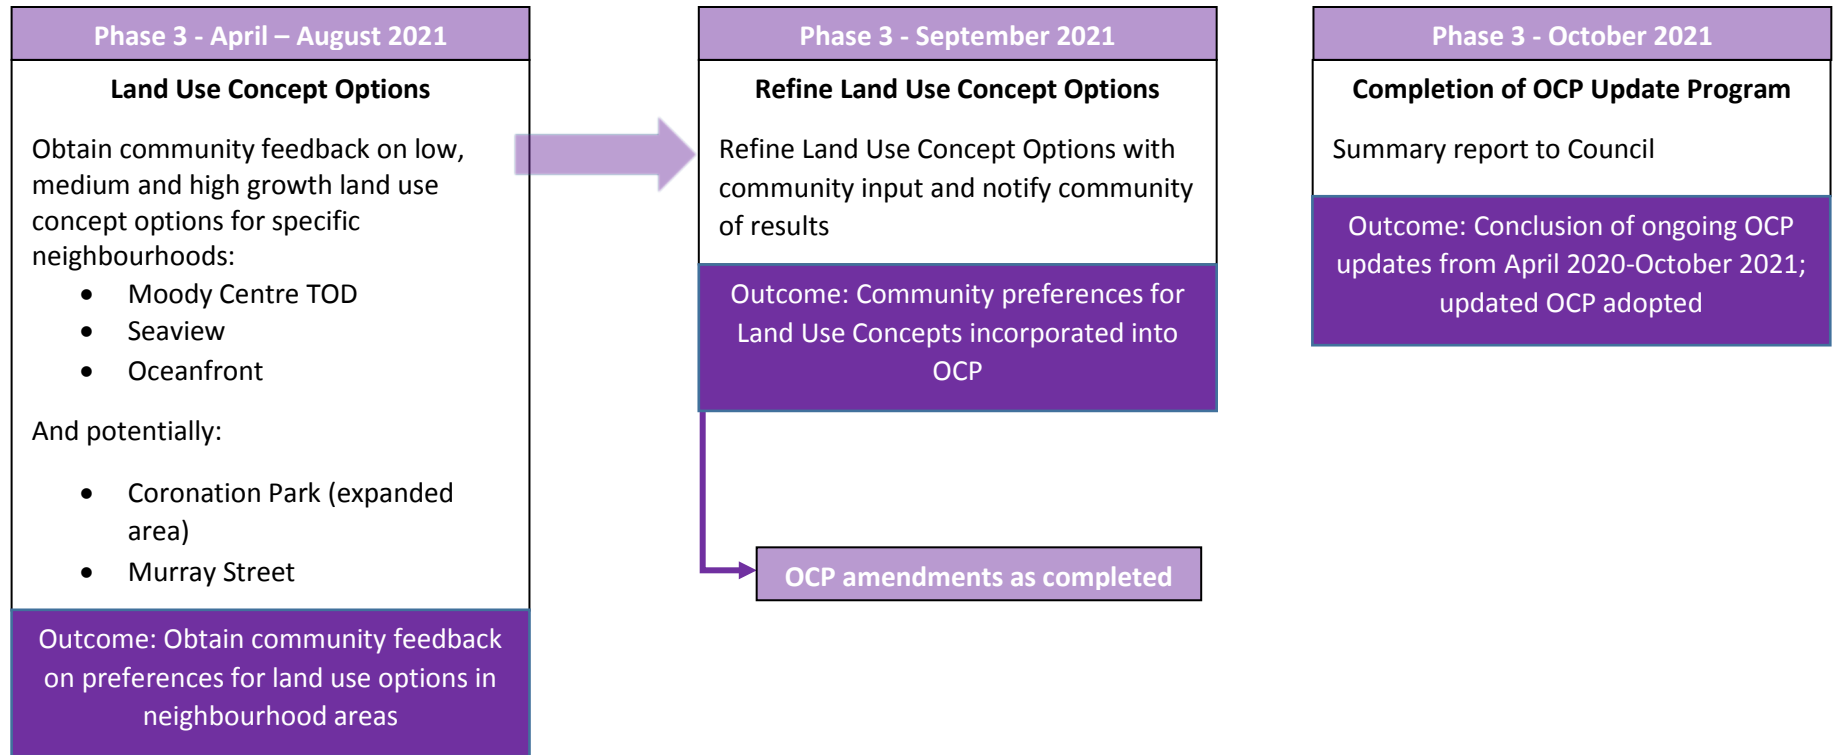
Phase 3 - April – August 2021

Land Use Concept Options

Obtain community feedback on low, medium and high growth land use concept options for specific neighbourhoods:

- Moody Centre TOD
- Seaview
- Oceanfront

And potentially:

- Coronation Park (expanded area)
- Murray Street

Outcome: Obtain community feedback on preferences for land use options in neighbourhood areas

Phase 3 - September 2021

Refine Land Use Concept Options

Refine Land Use Concept Options with community input and notify community of results

Outcome: Community preferences for Land Use Concepts incorporated into OCP

OCP amendments as completed

Phase 3 - October 2021

Completion of OCP Update Program

Summary report to Council

Outcome: Conclusion of ongoing OCP updates from April 2020-October 2021; updated OCP adopted